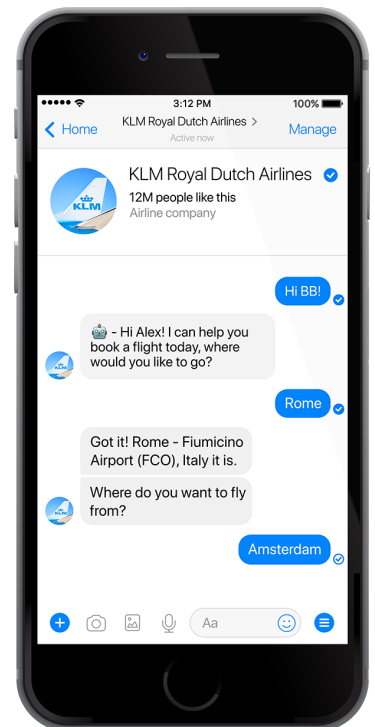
3:12 PM
100%

Home
KLM Royal Dutch Airlines >
Active now
Manage

KLM
KLM Royal Dutch Airlines
12M people like this
Airline company

Hi BB!

- Hi Alex! I can help you book a flight today, where would you like to go?

Rome

Got it! Rome - Fiumicino Airport (FCO), Italy it is.

Where do you want to fly from?

Amsterdam

Aa